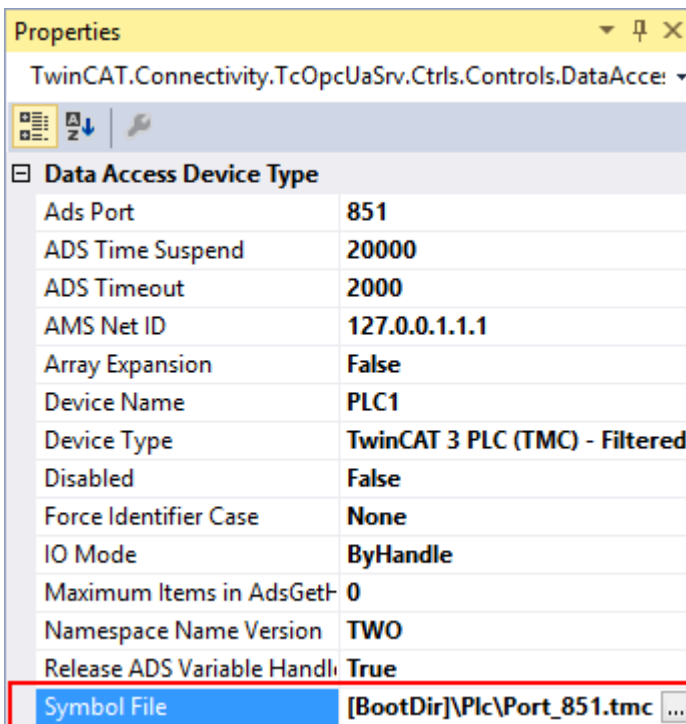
Properties

TwinCAT.Connectivity.TcOpcUaSrv.Ctrls.Controls.DataAcces

⊟ Data Access Device Type

| | |
|---|---|
| Ads Port | 851 |
| ADS Time Suspend | 20000 |
| ADS Timeout | 2000 |
| AMS Net ID | 127.0.0.1.1.1 |
| Array Expansion | False |
| Device Name | PLC1 |
| Device Type | TwinCAT 3 PLC (TMC) - Filtered |
| Disabled | False |
| Force Identifier Case | None |
| IO Mode | ByHandle |
| Maximum Items in AdsGetH | 0 |
| Namespace Name Version | TWO |
| Release ADS Variable Handl | True |
| Symbol File | [BootDir]\Plc\Port_851.tmc ... |